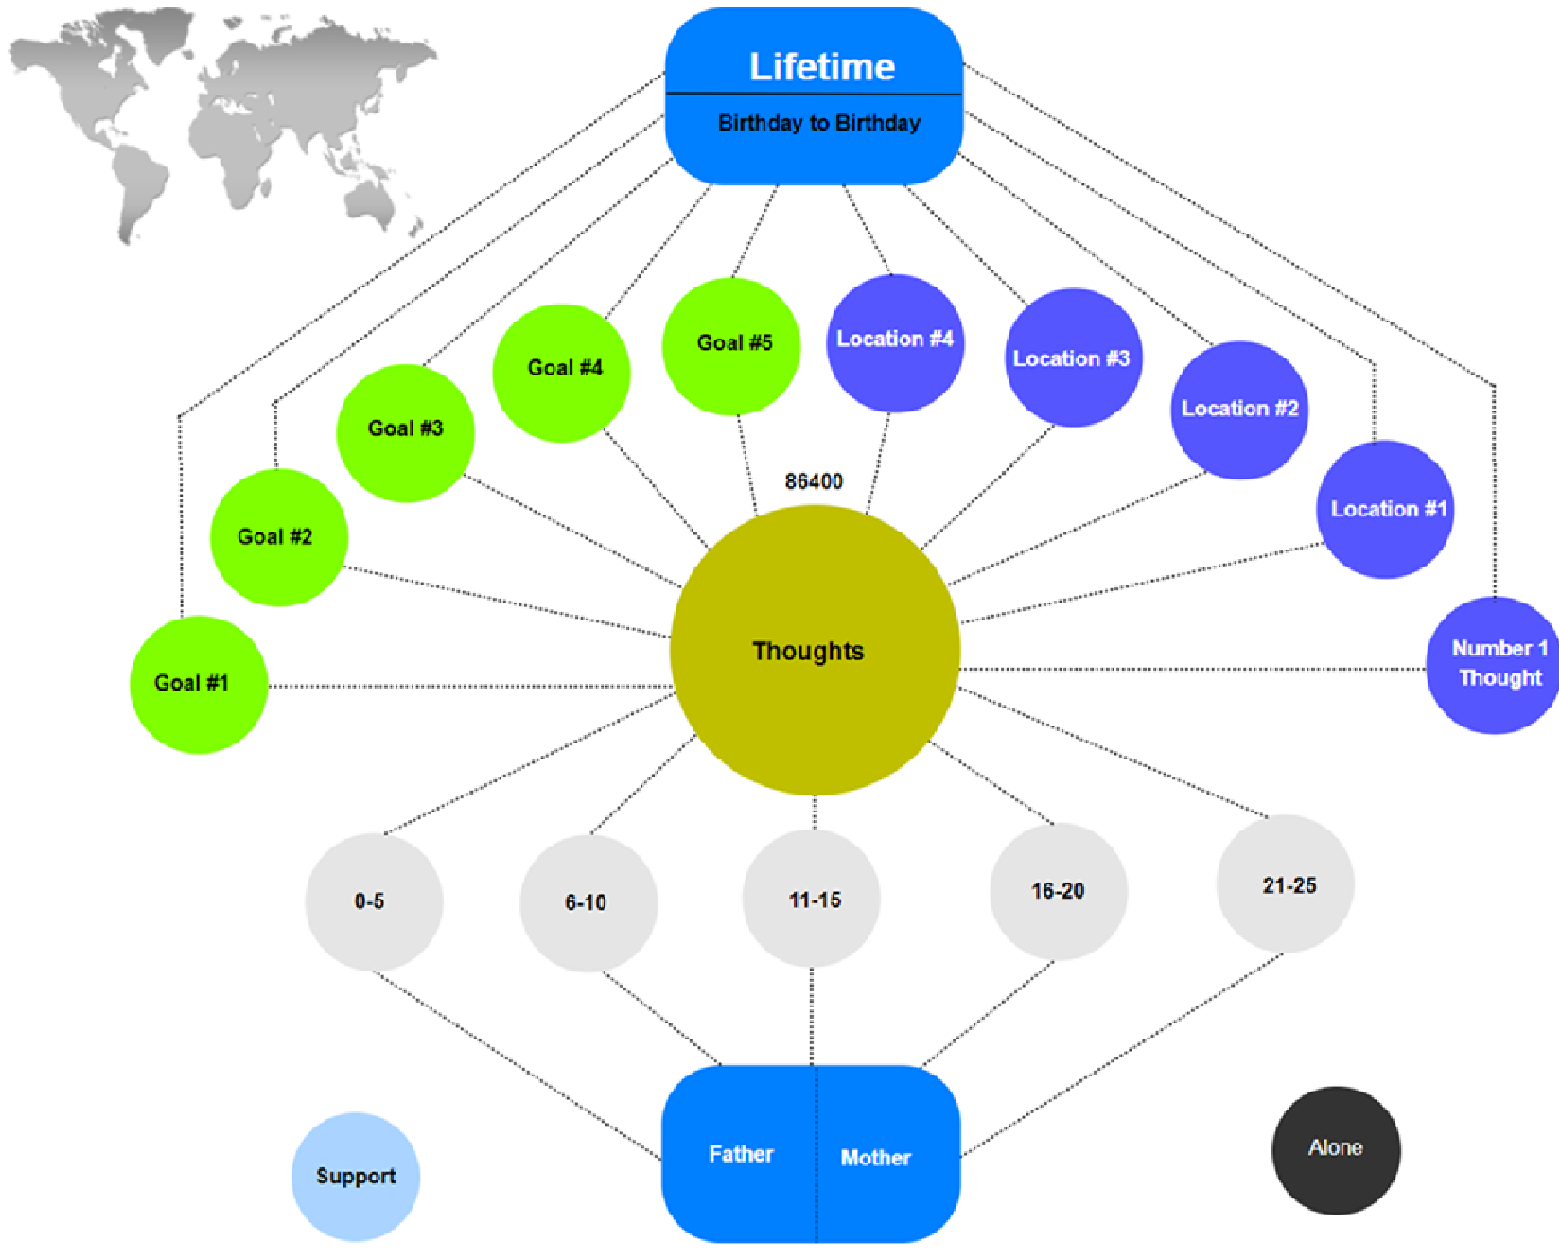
Lifetime
Birthday to Birthday

Goal #5
Location #4
Goal #4
Location #3
Goal #3
Location #2
Goal #2
Location #1
Goal #1

86400
Thoughts

Number 1 Thought

0-5
6-10
11-15
16-20
21-25

Support
Father
Mother
Alone